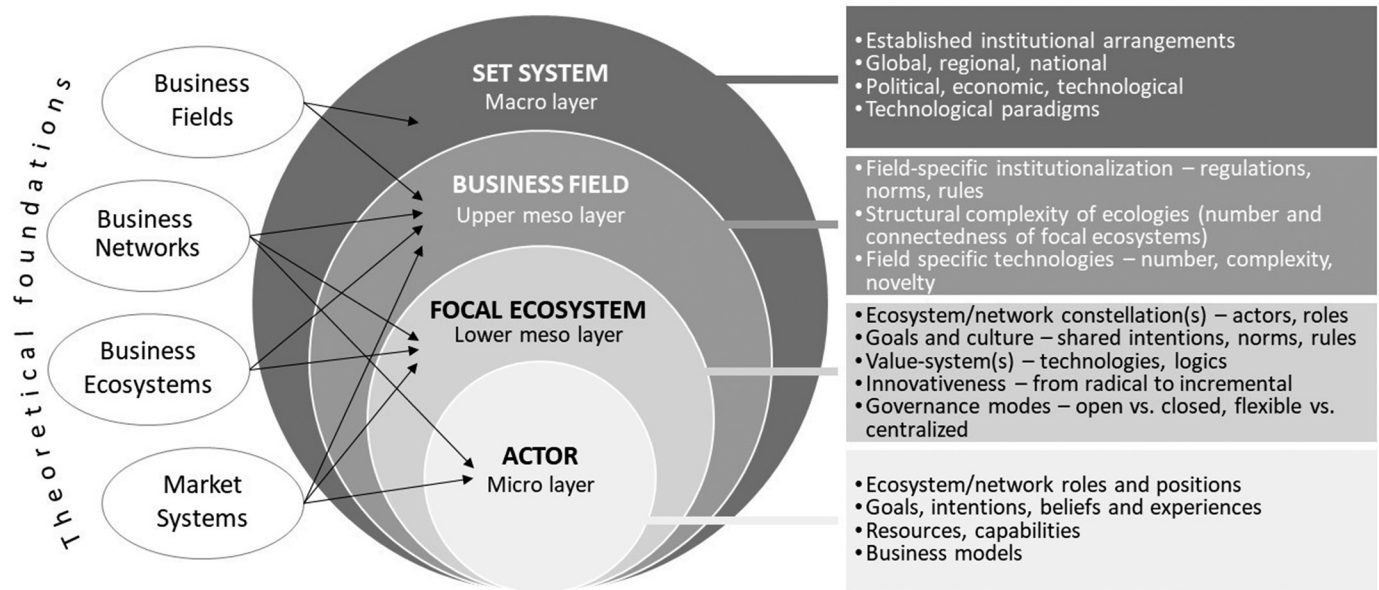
Theoretical foundations

Business Fields

Business Networks

Business Ecosystems

Market Systems

SET SYSTEM
Macro layer

BUSINESS FIELD
Upper meso layer

FOCAL ECOSYSTEM
Lower meso layer

ACTOR
Micro layer

• Established institutional arrangements
• Global, regional, national
• Political, economic, technological
• Technological paradigms

• Field-specific institutionalization – regulations, norms, rules
• Structural complexity of ecologies (number and connectedness of focal ecosystems)
• Field specific technologies – number, complexity, novelty

• Ecosystem/network constellation(s) – actors, roles
• Goals and culture – shared intentions, norms, rules
• Value-system(s) – technologies, logics
• Innovativeness – from radical to incremental
• Governance modes – open vs. closed, flexible vs. centralized

• Ecosystem/network roles and positions
• Goals, intentions, beliefs and experiences
• Resources, capabilities
• Business models